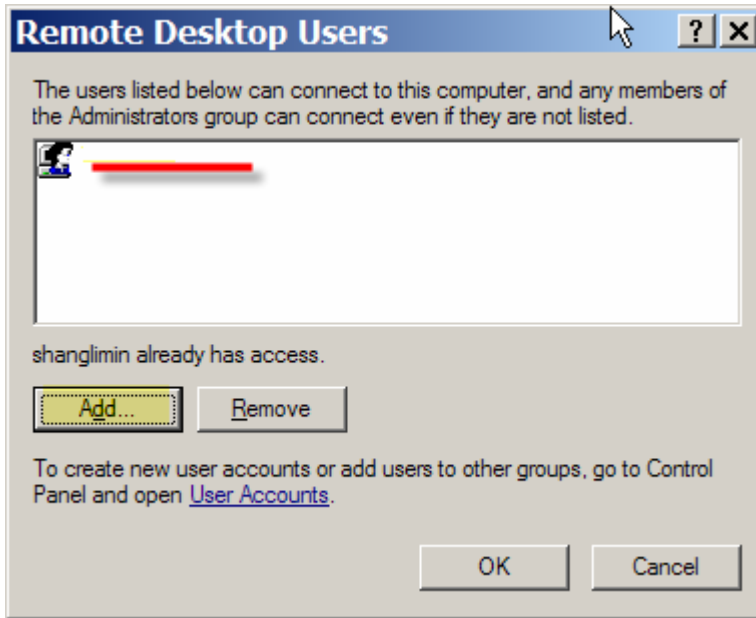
Remote Desktop Users

?

X

The users listed below can connect to this computer, and any members of the Administrators group can connect even if they are not listed.

shanglimin already has access.

Add...

Remove

To create new user accounts or add users to other groups, go to Control Panel and open User Accounts.

OK

Cancel